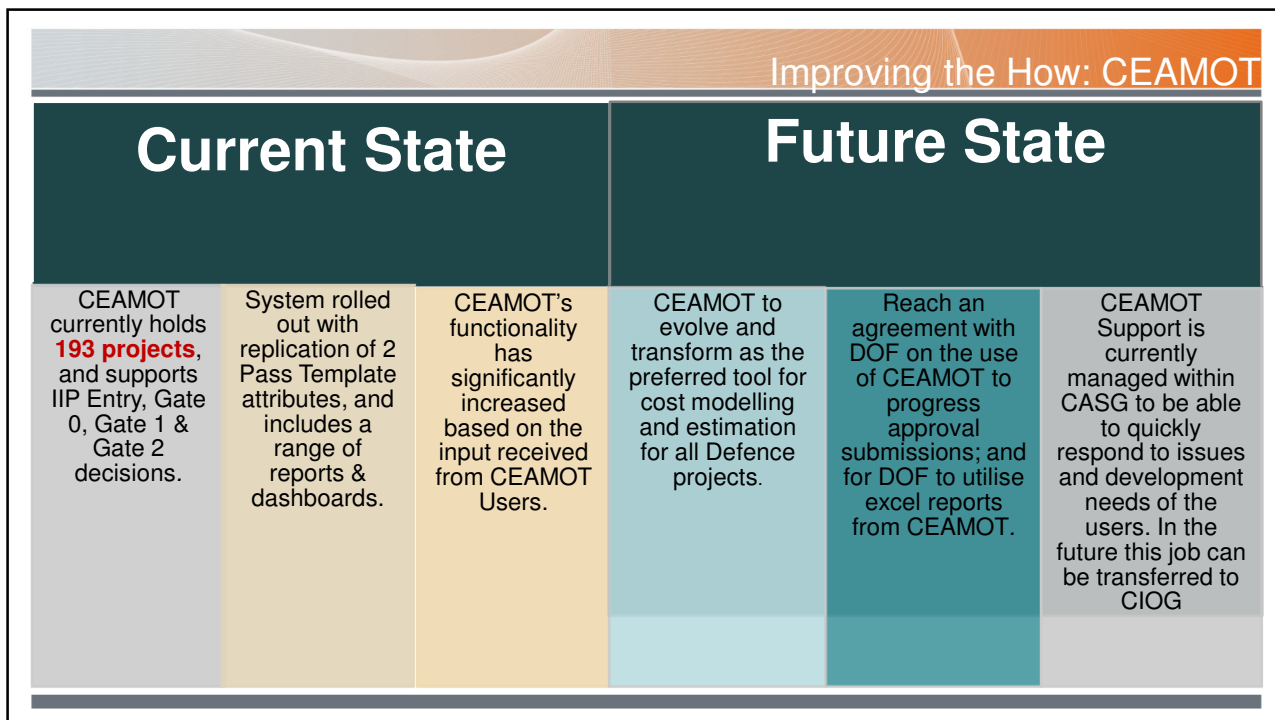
Improving the How: CEAMOT

Current State

Future State

CEAMOT currently holds 193 projects, and supports IIP Entry, Gate 0, Gate 1 & Gate 2 decisions.

System rolled out with replication of 2 Pass Template attributes, and includes a range of reports & dashboards.

CEAMOT's functionality has significantly increased based on the input received from CEAMOT Users.

CEAMOT to evolve and transform as the preferred tool for cost modelling and estimation for all Defence projects.

Reach an agreement with DOF on the use of CEAMOT to progress approval submissions; and for DOF to utilise excel reports from CEAMOT.

CEAMOT Support is currently managed within CASG to be able to quickly respond to issues and development needs of the users. In the future this job can be transferred to CIOG